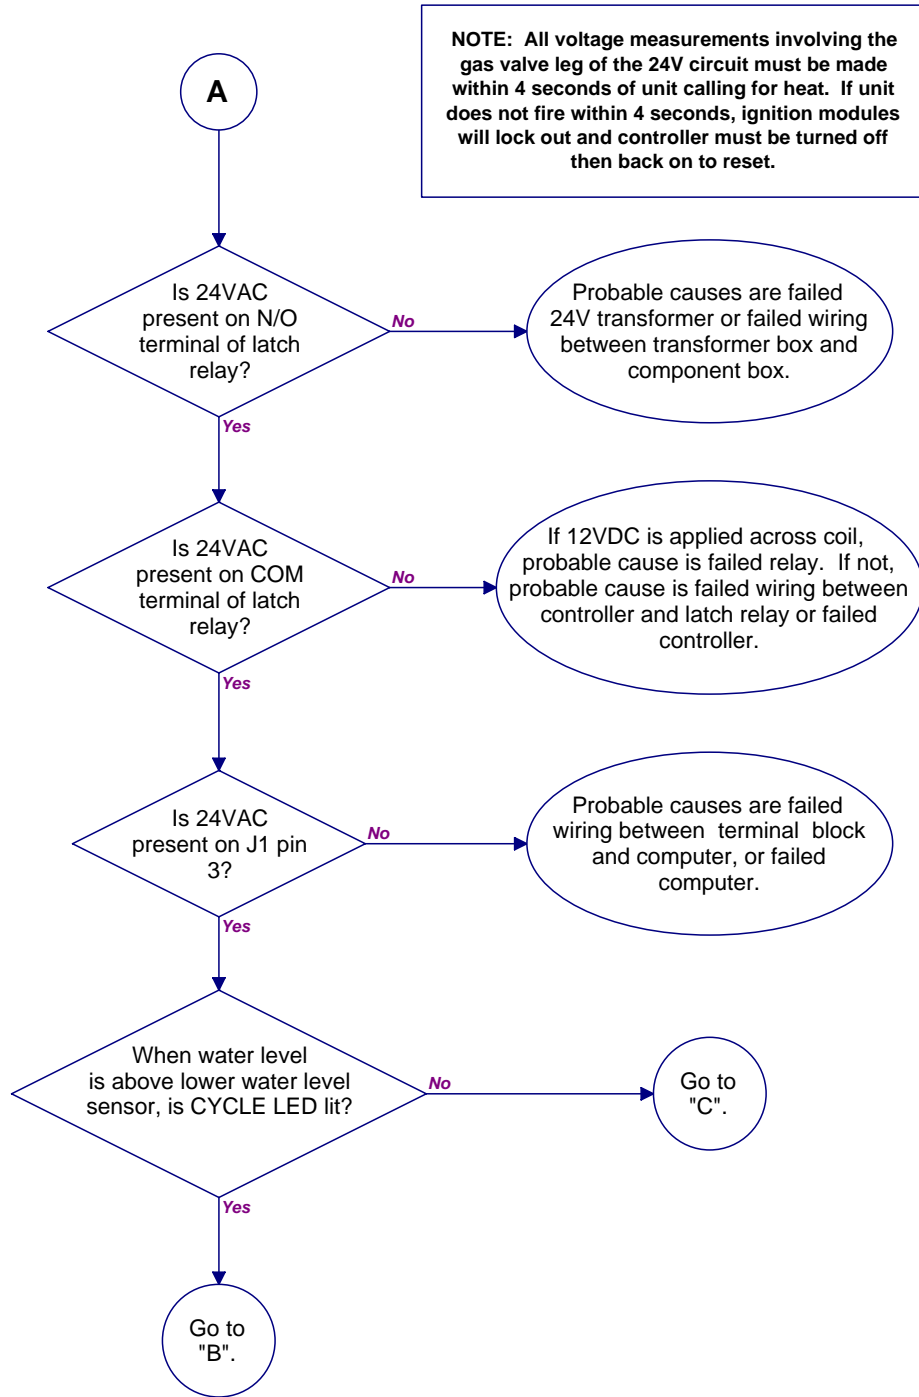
A

NOTE: All voltage measurements involving the gas valve leg of the 24V circuit must be made within 4 seconds of unit calling for heat. If unit does not fire within 4 seconds, ignition modules will lock out and controller must be turned off then back on to reset.

Is 24VAC present on N/O terminal of latch relay?

No

Probable causes are failed 24V transformer or failed wiring between transformer box and component box.

Yes

Is 24VAC present on COM terminal of latch relay?

No

If 12VDC is applied across coil, probable cause is failed relay. If not, probable cause is failed wiring between controller and latch relay or failed controller.

Yes

Is 24VAC present on J1 pin 3?

No

Probable causes are failed wiring between terminal block and computer, or failed computer.

Yes

When water level is above lower water level sensor, is CYCLE LED lit?

No

Go to "C".

Yes

Go to "B".